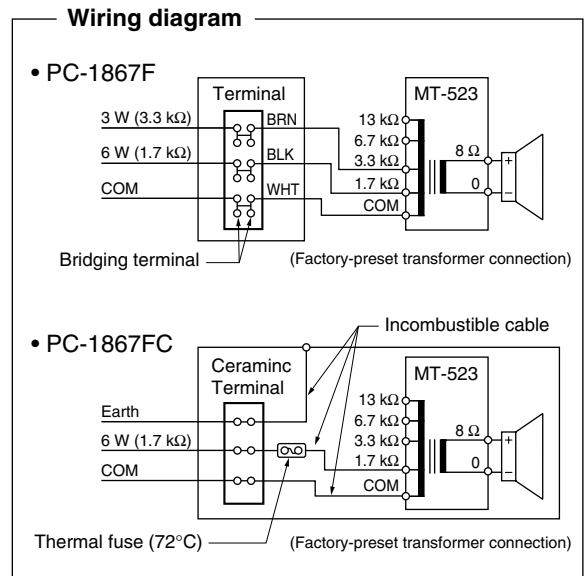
Wiring diagram

• PC-1867F

Terminal

MT-523

3 W (3.3 kΩ)

BRN

13 kΩ

6.7 kΩ

6 W (1.7 kΩ)

BLK

3.3 kΩ

8 Ω

1.7 kΩ

0

COM

WHT

COM

+

–

Bridging terminal

(Factory-preset transformer connection)

• PC-1867FC

Incombustible cable

Ceraminc Terminal

MT-523

13 kΩ

6.7 kΩ

Earth

8 Ω

6 W (1.7 kΩ)

3.3 kΩ

1.7 kΩ

0

COM

COM

+

–

Thermal fuse (72°C)

(Factory-preset transformer connection)